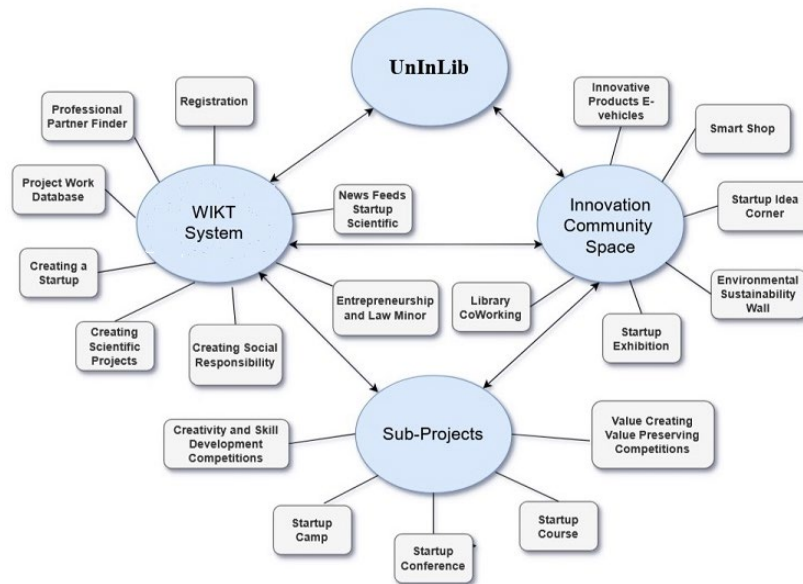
UnInLib

Professional Partner Finder

Registration

Project Work Database

WIKT System

News Feeds Startup Scientific

Creating a Startup

Creating Scientific Projects

Creating Social Responsibility

Entrepreneurship and Law Minor

Innovative Products E-vehicles

Smart Shop

Innovation Community Space

Startup Idea Corner

Environmental Sustainability Wall

Library CoWorking

Startup Exhibition

Sub-Projects

Creativity and Skill Development Competitions

Value Creating Value Preserving Competitions

Startup Camp

Startup Conference

Startup Course